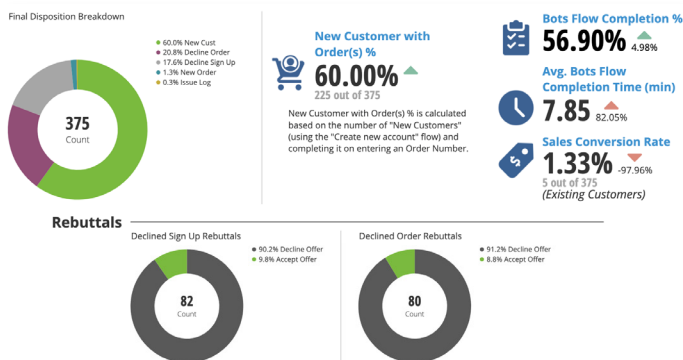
Final Disposition Breakdown

60.0% New Cust
20.8% Decline Order
17.6% Decline Sign Up
1.3% New Order
0.3% Issue Log

375
Count

New Customer with Order(s) %
60.00%
225 out of 375

New Customer with Order(s) % is calculated based on the number of "New Customers" (using the "Create new account" flow) and completing it on entering an Order Number.

Bots Flow Completion %
56.90%
4.98%

Avg. Bots Flow Completion Time (min)
7.85
82.05%

Sales Conversion Rate
1.33%
-97.96%
5 out of 375
(Existing Customers)

Rebuttals

Declined Sign Up Rebuttals
90.2% Decline Offer
9.8% Accept Offer
82
Count

Declined Order Rebuttals
91.2% Decline Offer
8.8% Accept Offer
80
Count